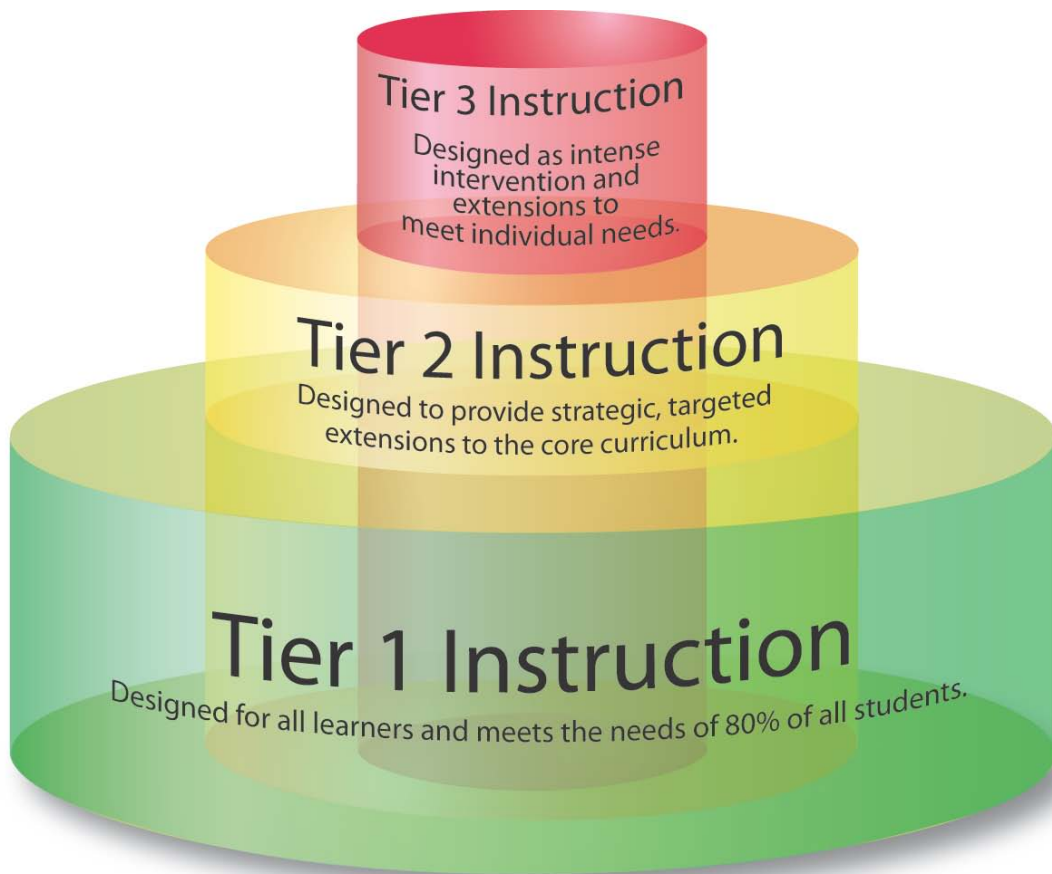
Tier 3 Instruction

Designed as intense intervention and extensions to meet individual needs.

Tier 2 Instruction

Designed to provide strategic, targeted extensions to the core curriculum.

Tier 1 Instruction

Designed for all learners and meets the needs of 80% of all students.